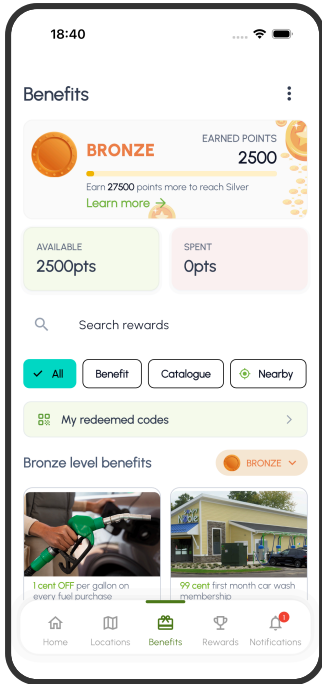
18:40

Benefits

BRONZE
EARNED POINTS
2500
Earn 27500 points more to reach Silver
Learn more

AVAILABLE
2500pts

SPENT
0pts

Search rewards

All
Benefit
Catalogue
Nearby

My redeemed codes

Bronze level benefits
BRONZE

1 cent OFF per gallon on every fuel purchase

99 cent first month car wash membership

Home
Locations
Benefits
Rewards
Notifications
1